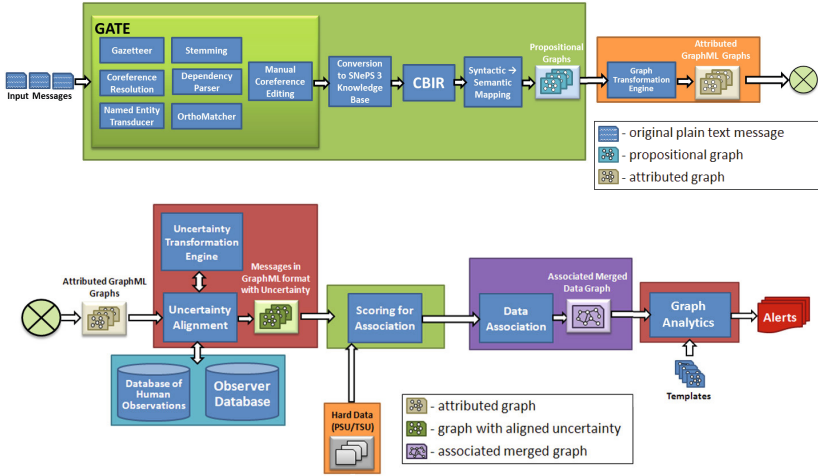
GATE

Gazetteer

Stemming

Coreference Resolution

Dependency Parser

Named Entity Transducer

OrthoMatcher

Input Messages

Manual Coreference Editing

Conversion to SNePS 3 Knowledge Base

CBIR

Syntactic → Semantic Mapping

Propositional Graphs

Graph Transformation Engine

Attributed GraphML Graphs

- original plain text message
- propositional graph
- attributed graph

Uncertainty Transformation Engine

Attributed GraphML Graphs

Uncertainty Alignment

Messages in GraphML format with Uncertainty

Scoring for Association

Data Association

Associated Merged Data Graph

Graph Analytics

Alerts

Templates

Database of Human Observations

Observer Database

Hard Data (PSU/TSU)

- attributed graph
- graph with aligned uncertainty
- associated merged graph